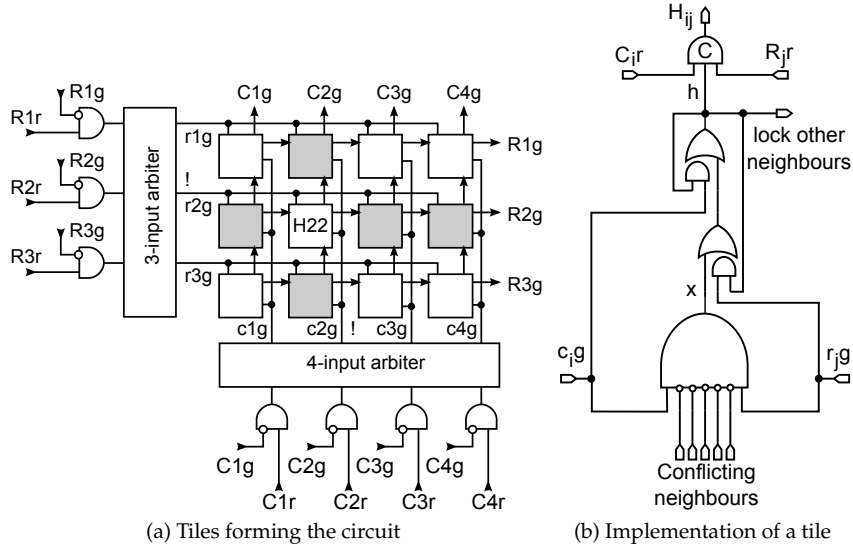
R1g
R1r
R2g
R2r
R3g
R3r
3-input arbiter
C1g C2g C3g C4g
r1g
!
r2g
H22
r3g
R1g
R2g
R3g
c1g c2g ! c3g c4g
4-input arbiter
C1g C2g C3g C4g
C1r C2r C3r C4r

$H_{ij}$
$C_ir$
C
$R_jr$
h
lock other neighbours
x
$c_ig$
$r_jg$
Conflicting neighbours

(a) Tiles forming the circuit
(b) Implementation of a tile